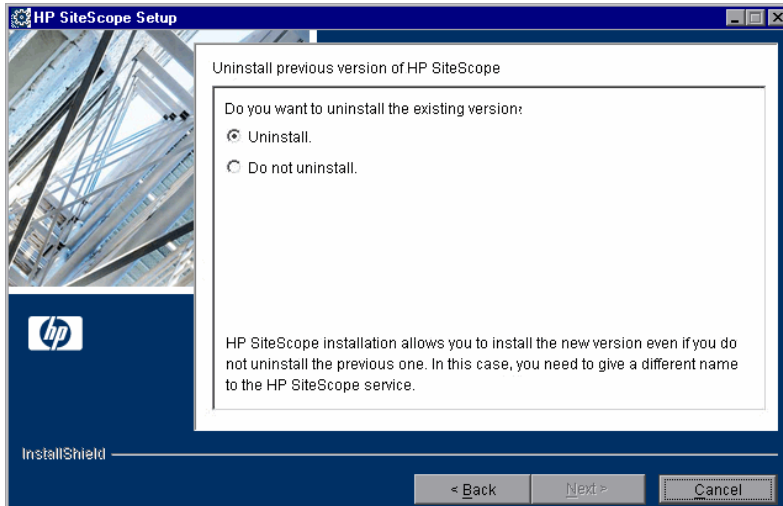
HP SiteScope Setup

Uninstall previous version of HP SiteScope

Do you want to uninstall the existing version?

Uninstall.

Do not uninstall.

HP SiteScope installation allows you to install the new version even if you do not uninstall the previous one. In this case, you need to give a different name to the HP SiteScope service.

hp

InstallShield

< Back

Next >

Cancel